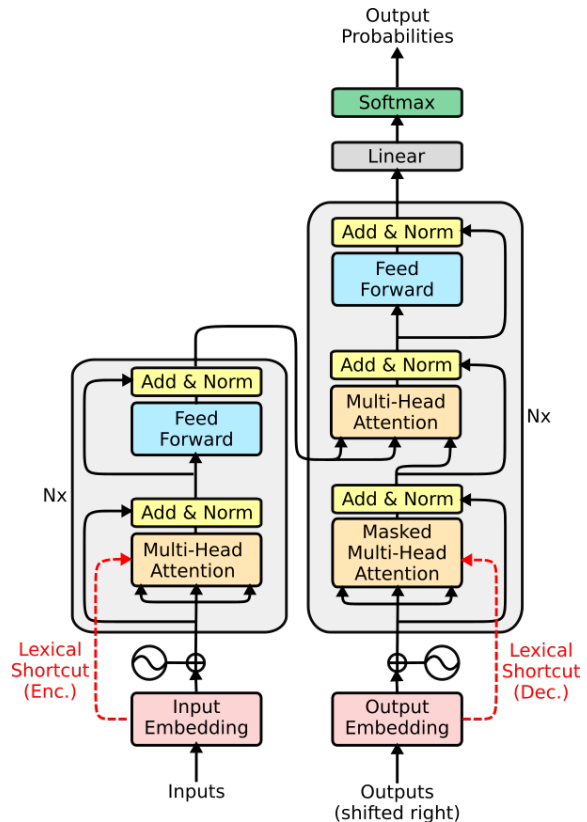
Output Probabilities

Softmax

Linear

Add & Norm

Feed Forward

Add & Norm

Multi-Head Attention

Nx

Add & Norm

Masked Multi-Head Attention

Add & Norm

Feed Forward

Nx

Add & Norm

Multi-Head Attention

Lexical Shortcut (Enc.)

Input Embedding

Inputs

Output Embedding

Outputs (shifted right)

Lexical Shortcut (Dec.)